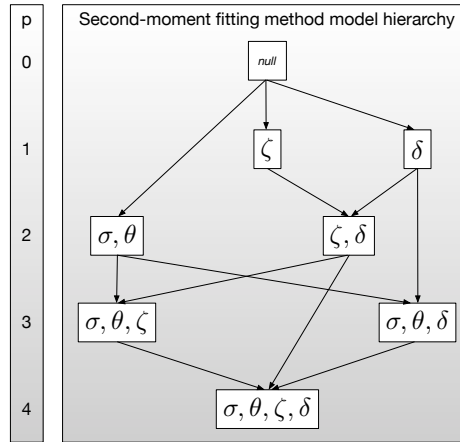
p
0
1
2
3
4

Second-moment fitting method model hierarchy

null

$\zeta$

$\delta$

$\sigma, \theta$

$\zeta, \delta$

$\sigma, \theta, \zeta$

$\sigma, \theta, \delta$

$\sigma, \theta, \zeta, \delta$